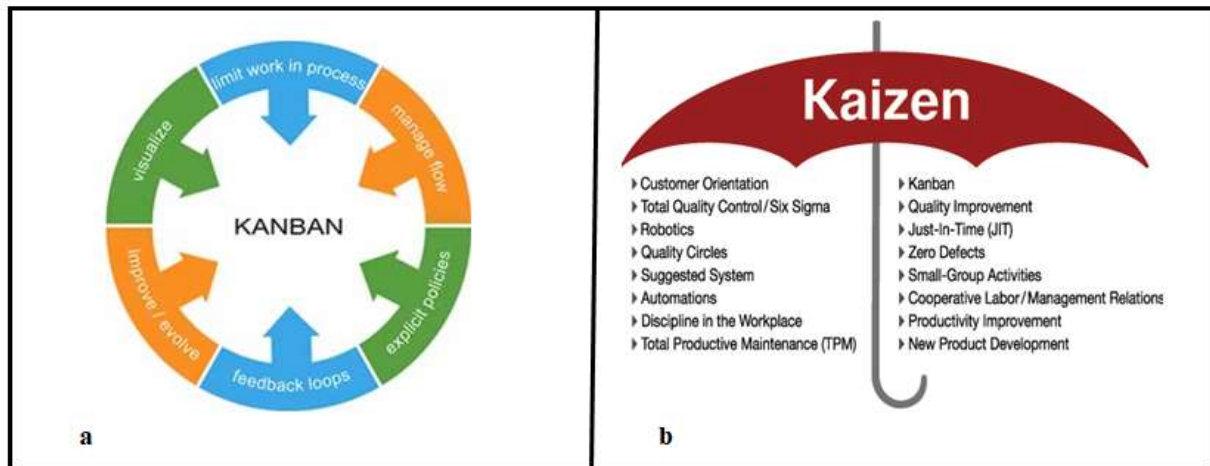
limit work in process
manage flow
explicit policies
feedback loops
improve / evolve
visualize

KANBAN

a

Kaizen

▸ Customer Orientation
▸ Total Quality Control / Six Sigma
▸ Robotics
▸ Quality Circles
▸ Suggested System
▸ Automations
▸ Discipline in the Workplace
▸ Total Productive Maintenance (TPM)

▸ Kanban
▸ Quality Improvement
▸ Just-In-Time (JIT)
▸ Zero Defects
▸ Small-Group Activities
▸ Cooperative Labor / Management Relations
▸ Productivity Improvement
▸ New Product Development

b